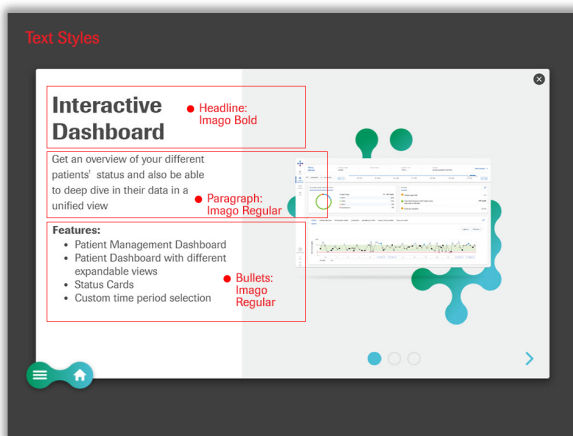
Text Styles

Interactive Dashboard

Headline: Imago Bold

Get an overview of your different patients' status and also be able to deep dive in their data in a unified view

Paragraph: Imago Regular

Features:

- Patient Management Dashboard
- Patient Dashboard with different expandable views
- Status Cards
- Custom time period selection

Bullets: Imago Regular